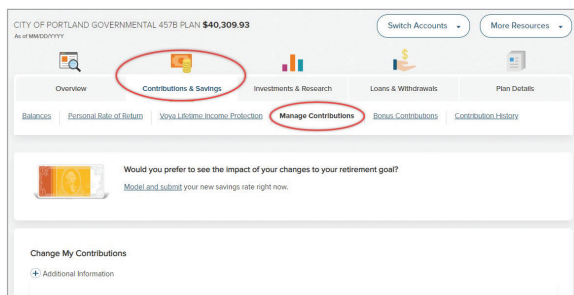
CITY OF PORTLAND GOVERNMENTAL 457B PLAN $40,309.93
As of MM/DD/YYYY

Switch Accounts
More Resources

Overview
Contributions & Savings
Investments & Research
Loans & Withdrawals
Plan Details

Balances
Personal Rate of Return
Voya Lifetime Income Protection
Manage Contributions
Bonus Contributions
Contribution History

Would you prefer to see the impact of your changes to your retirement goal?
Model and submit your new savings rate right now.

Change My Contributions
Additional Information